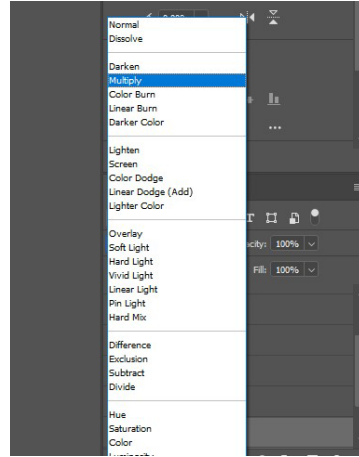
Normal
Dissolve

Darken
Multiply
Color Burn
Linear Burn
Darker Color

Lighten
Screen
Color Dodge
Linear Dodge (Add)
Lighter Color

Overlay
Soft Light
Hard Light
Vivid Light
Linear Light
Pin Light
Hard Mix

Difference
Exclusion
Subtract
Divide

Hue
Saturation
Color
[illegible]

...
acity: 100%
Fill: 100%